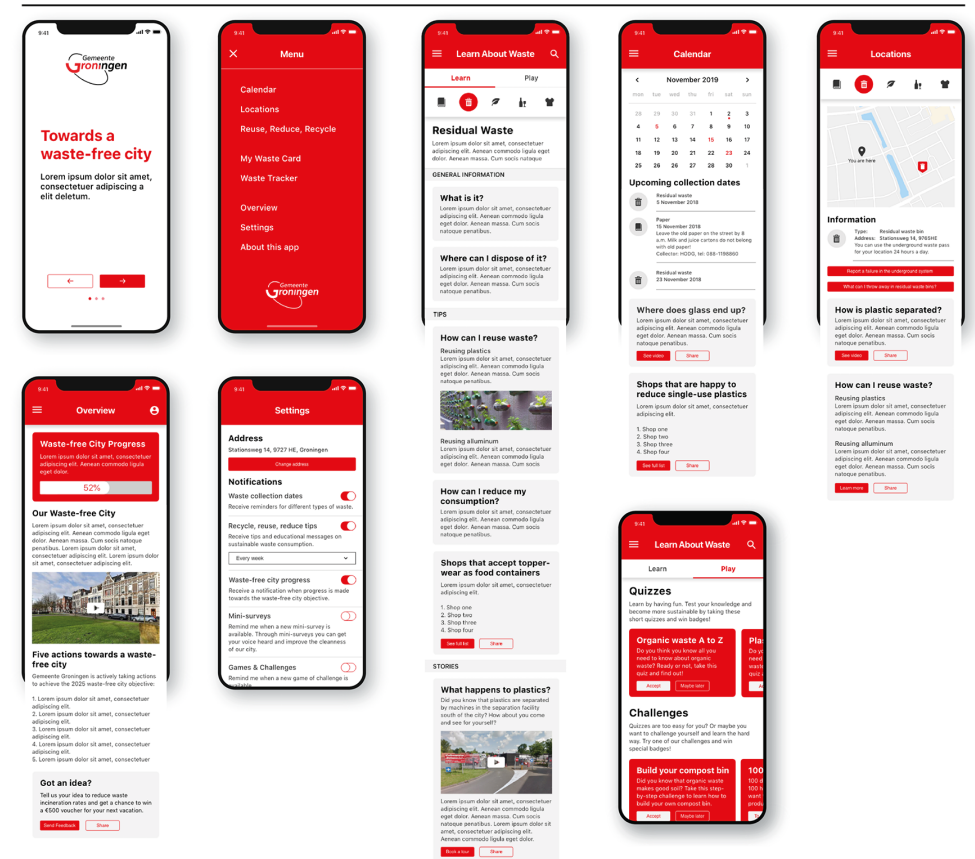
9:41

Gemeente Groningen

Towards a waste-free city

Lorem ipsum dolor sit amet, consectetuer adipiscing a elit deletum.

←
→

9:41

Menu

Calendar
Locations
Reuse, Reduce, Recycle

My Waste Card
Waste Tracker

Overview
Settings
About this app

Gemeente Groningen

9:41

Learn About Waste

Learn
Play

Residual Waste

Lorem ipsum dolor sit amet, consectetuer adipiscing elit. Aenean commodo ligula eget dolor. Aenean massa. Cum socis natoque

GENERAL INFORMATION

What is it?

Lorem ipsum dolor sit amet, consectetuer adipiscing elit. Aenean commodo ligula eget dolor. Aenean massa. Cum socis natoque penatibus.

Where can I dispose of it?

Lorem ipsum dolor sit amet, consectetuer adipiscing elit. Aenean commodo ligula eget dolor. Aenean massa. Cum socis natoque penatibus.

TIPS

How can I reuse waste?

Reusing plastics
Lorem ipsum dolor sit amet, consectetuer adipiscing elit. Aenean commodo ligula eget dolor. Aenean massa. Cum socis natoque penatibus.

Reusing alluminum
Lorem ipsum dolor sit amet, consectetuer adipiscing elit. Aenean commodo ligula eget dolor. Aenean massa. Cum socis

How can I reduce my consumption?

Lorem ipsum dolor sit amet, consectetuer adipiscing elit. Aenean commodo ligula eget dolor. Aenean massa. Cum socis natoque penatibus.

Shops that accept topper-wear as food containers

Lorem ipsum dolor sit amet, consectetuer adipiscing elit.

1. Shop one
2. Shop two
3. Shop three
4. Shop four

See full list
Share

STORIES

What happens to plastics?

Did you know that plastics are separated by machines in the separation facility south of the city? How about you come and see for yourself?
Lorem ipsum dolor sit amet, consectetuer adipiscing elit. Aenean commodo ligula eget dolor. Aenean massa. Cum socis natoque penatibus. Lorem ipsum dolor sit amet, consectetuer adipiscing elit. Aenean commodo ligula eget dolor. Aenean massa.

Book a tour
Share

9:41

Calendar

November 2019

| mon | tue | wed | thu | fri | sat | sun |
|---|---|---|---|---|---|---|
| 28 | 29 | 30 | 31 | 1 | 2 | 3 |
| 4 | 5 | 6 | 7 | 8 | 9 | 10 |
| 11 | 12 | 13 | 14 | 15 | 16 | 17 |
| 18 | 19 | 20 | 21 | 22 | 23 | 24 |
| 25 | 26 | 27 | 28 | 29 | 30 | 1 |

Upcoming collection dates

Residual waste
5 November 2018

Paper
15 November 2018
Leave the old paper on the street by 8 a.m. Milk and juice cartons do not belong with old paper!
Collector: HOOG, tel: 088-1198860

Residual waste
23 November 2018

Where does glass end up?

Lorem ipsum dolor sit amet, consectetuer adipiscing elit. Aenean commodo ligula eget dolor. Aenean massa. Cum socis natoque penatibus.

See video
Share

Shops that are happy to reduce single-use plastics

Lorem ipsum dolor sit amet, consectetuer adipiscing elit.

1. Shop one
2. Shop two
3. Shop three
4. Shop four

See full list
Share

9:41

Locations

You are here

Information

Type: Residual waste bin
Address: Stationsweg 14, 9765HE
You can use the underground waste pass for your location 24 hours a day.

Report a failure in the underground system
What can I throw away in residual waste bins?

How is plastic separated?

Lorem ipsum dolor sit amet, consectetuer adipiscing elit. Aenean commodo ligula eget dolor. Aenean massa. Cum socis natoque penatibus.

See video
Share

How can I reuse waste?

Reusing plastics
Lorem ipsum dolor sit amet, consectetuer adipiscing elit. Aenean commodo ligula eget dolor. Aenean massa. Cum socis natoque penatibus.

Reusing alluminum
Lorem ipsum dolor sit amet, consectetuer adipiscing elit. Aenean commodo ligula eget dolor. Aenean massa. Cum socis natoque penatibus.

Learn more
Share

9:41

Overview

Waste-free City Progress

Lorem ipsum dolor sit amet, consectetuer adipiscing elit. Aenean commodo ligula eget dolor.

52%

Our Waste-free City

Lorem ipsum dolor sit amet, consectetuer adipiscing elit. Aenean commodo ligula eget dolor. Aenean massa. Cum socis natoque penatibus. Lorem ipsum dolor sit amet, consectetuer adipiscing elit. Aenean commodo ligula eget dolor. Aenean massa.

Five actions towards a waste-free city

Gemeente Groningen is actively taking actions to achieve the 2025 waste-free city objective:

1. Lorem ipsum dolor sit amet, consectetuer adipiscing elit.
2. Lorem ipsum dolor sit amet, consectetuer adipiscing elit.
3. Lorem ipsum dolor sit amet, consectetuer adipiscing elit.
4. Lorem ipsum dolor sit amet, consectetuer adipiscing elit.
5. Lorem ipsum dolor sit amet, consectetuer adipiscing elit.

Got an idea?

Tell us your idea to reduce waste incineration rates and get a chance to win a €500 voucher for your next vacation.

Send Feedback
Share

9:41

Settings

Address

Stationsweg 14, 9727 HE, Groningen

Change address

Notifications

Waste collection dates
Receive reminders for different types of waste.

Recycle, reuse, reduce tips
Receive tips and educational messages on sustainable waste consumption.

Every week

Waste-free city progress
Receive a notification when progress is made towards the waste-free city objective.

Mini-surveys
Remind me when a new mini-survey is available. Through mini-surveys you can get your voice heard and improve the cleanness of our city.

Games & Challenges
Remind me when a new game of challenge is

9:41

Learn About Waste

Learn
Play

Quizzes

Learn by having fun. Test your knowledge and become more sustainable by taking these short quizzes and win badges!

Organic waste A to Z

Do you think you know all you need to know about organic waste? Ready or not, take this quiz and find out!

Accept
Maybe later

Pla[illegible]

Challenges

Quizzes are too easy for you? Or maybe you want to challenge yourself and learn the hard way. Try one of our challenges and win special badges!

Build your compost bin

Did you know that organic waste makes good soil? Take this step-by-step challenge to learn how to build your own compost bin.

Accept
Maybe later

100 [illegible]